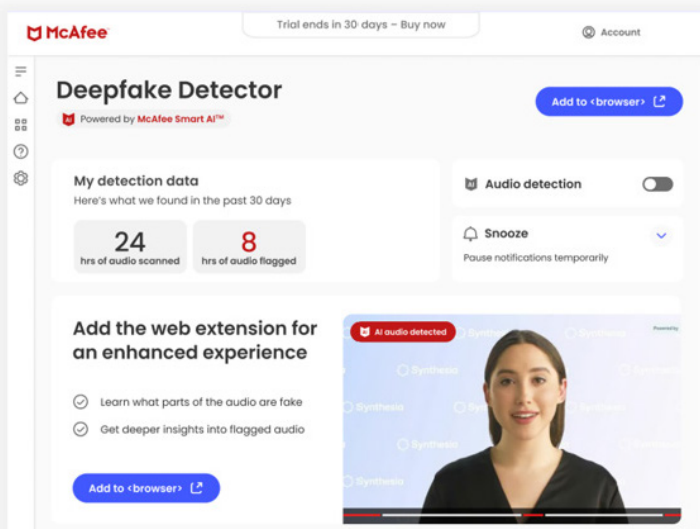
McAfee

Trial ends in 30 days – Buy now

Account

Deepfake Detector

Powered by McAfee Smart AI™

Add to <browser>

My detection data

Here's what we found in the past 30 days

24
hrs of audio scanned

8
hrs of audio flagged

Audio detection

Snooze

Pause notifications temporarily

Add the web extension for an enhanced experience

Learn what parts of the audio are fake

Get deeper insights into flagged audio

Add to <browser>

AI audio detected

Powered by

Synthesia

Synthesia

Synthesia

Synthesia

Synthesia

Synthesia

Synthesia

Synthesia